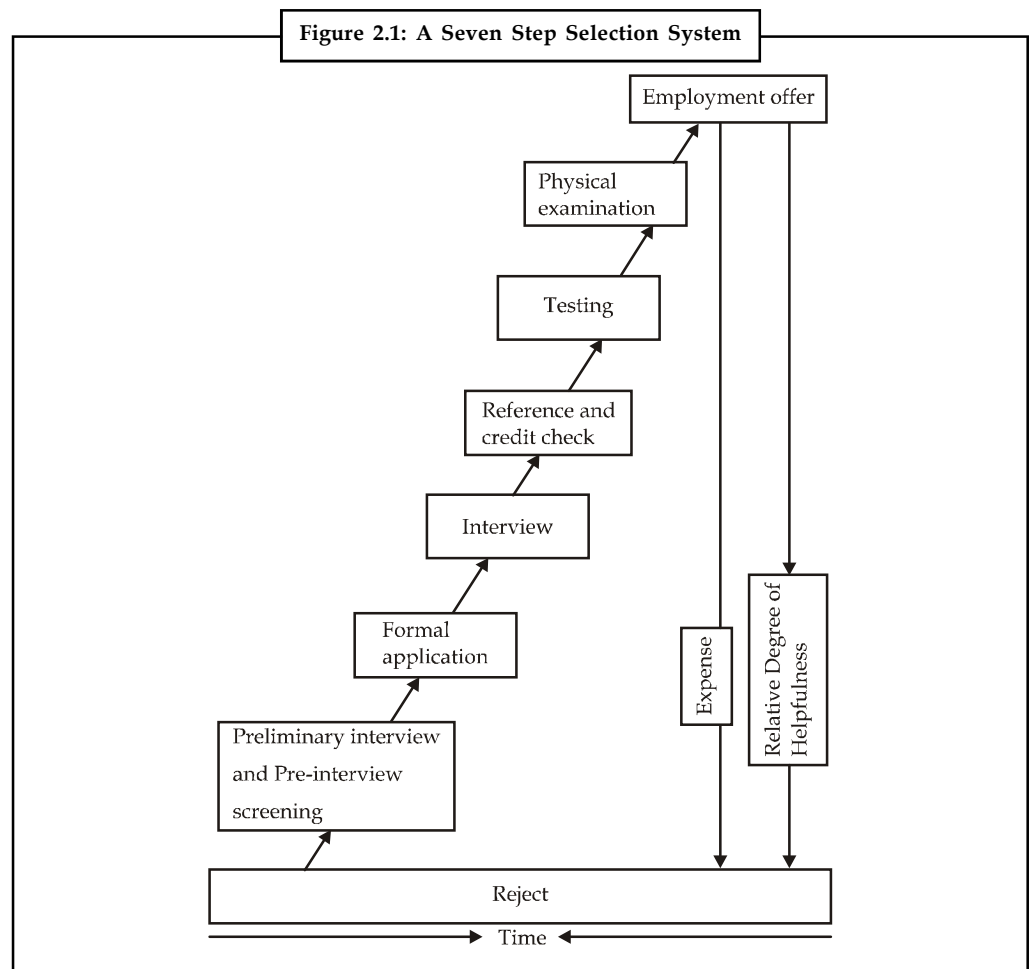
Figure 2.1: A Seven Step Selection System

Employment offer

Physical examination

Testing

Reference and credit check

Interview

Formal application

Preliminary interview and Pre-interview screening

Expense

Relative Degree of Helpfulness

Reject

Time